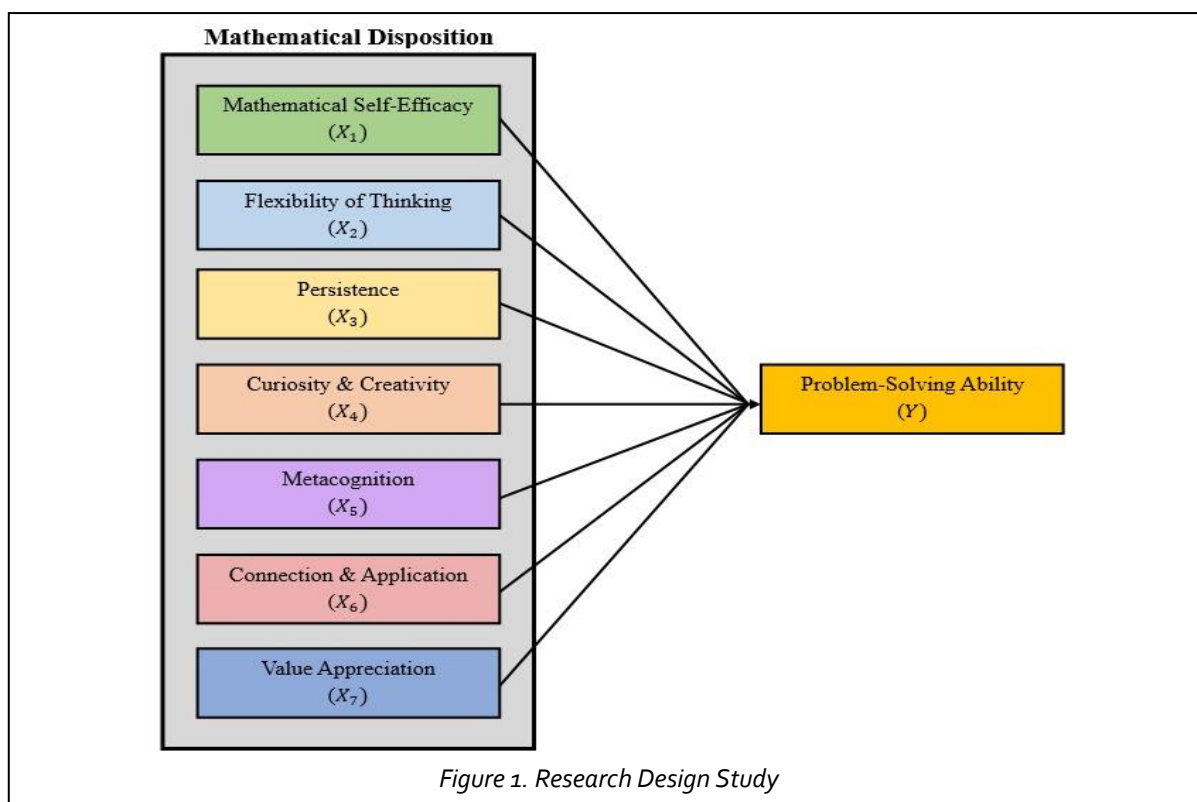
Mathematical Disposition

Mathematical Self-Efficacy
$(X_1)$

Flexibility of Thinking
$(X_2)$

Persistence
$(X_3)$

Curiosity & Creativity
$(X_4)$

Metacognition
$(X_5)$

Connection & Application
$(X_6)$

Value Appreciation
$(X_7)$

Problem-Solving Ability
$(Y)$

Figure 1. Research Design Study